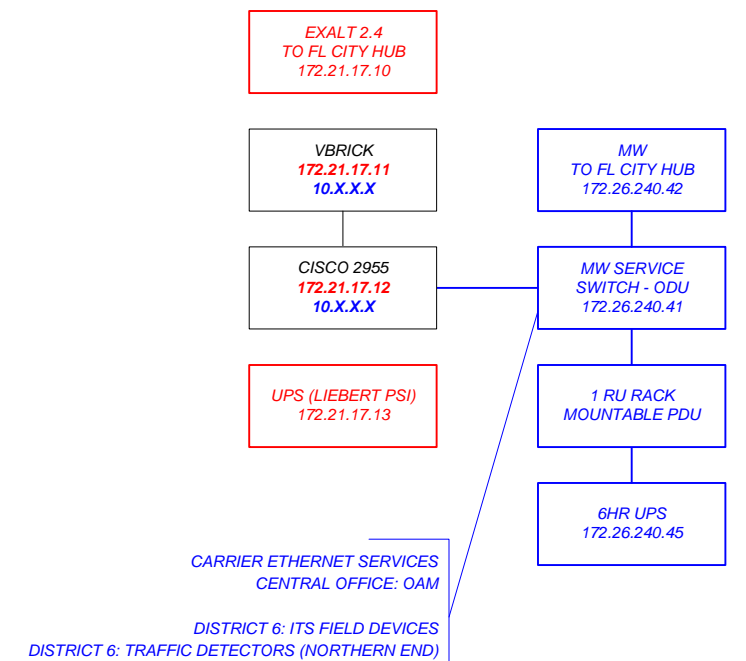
EXALT 2.4
TO FL CITY HUB
172.21.17.10

VBRICK
172.21.17.11
10.X.X.X

CISCO 2955
172.21.17.12
10.X.X.X

UPS (LIEBERT PSI)
172.21.17.13

MW
TO FL CITY HUB
172.26.240.42

MW SERVICE
SWITCH - ODU
172.26.240.41

1 RU RACK
MOUNTABLE PDU

6HR UPS
172.26.240.45

CARRIER ETHERNET SERVICES
CENTRAL OFFICE: OAM

DISTRICT 6: ITS FIELD DEVICES
DISTRICT 6: TRAFFIC DETECTORS (NORTHERN END)